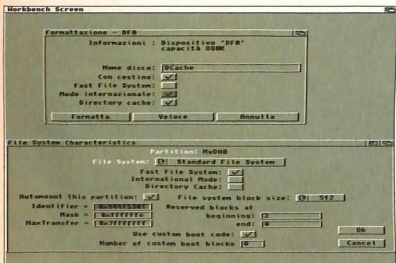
Workbench Screen

Formattazione - DF0

Informazioni : Dispositivo "DF0" capacità 880K

Nome disco: DCache

Con cestino:

Fast File System:

Modo internazionale:

Directory cache:

Formatta

Veloce

Annulla

File System Characteristics

Partition: MyDH0

File System: Standard File System

Fast File System:

International Mode:

Directory Cache:

Automount this partition:

File system block size: 512

Identifier = 0x444f5344

Reserved blocks at

Mask = 0xFFFFFFFE

beginning: 2

MaxTransfer = 0x7FFFFFFF

end: 0

Use custom boot code:

Ok

Number of custom boot blocks 0

Cancel